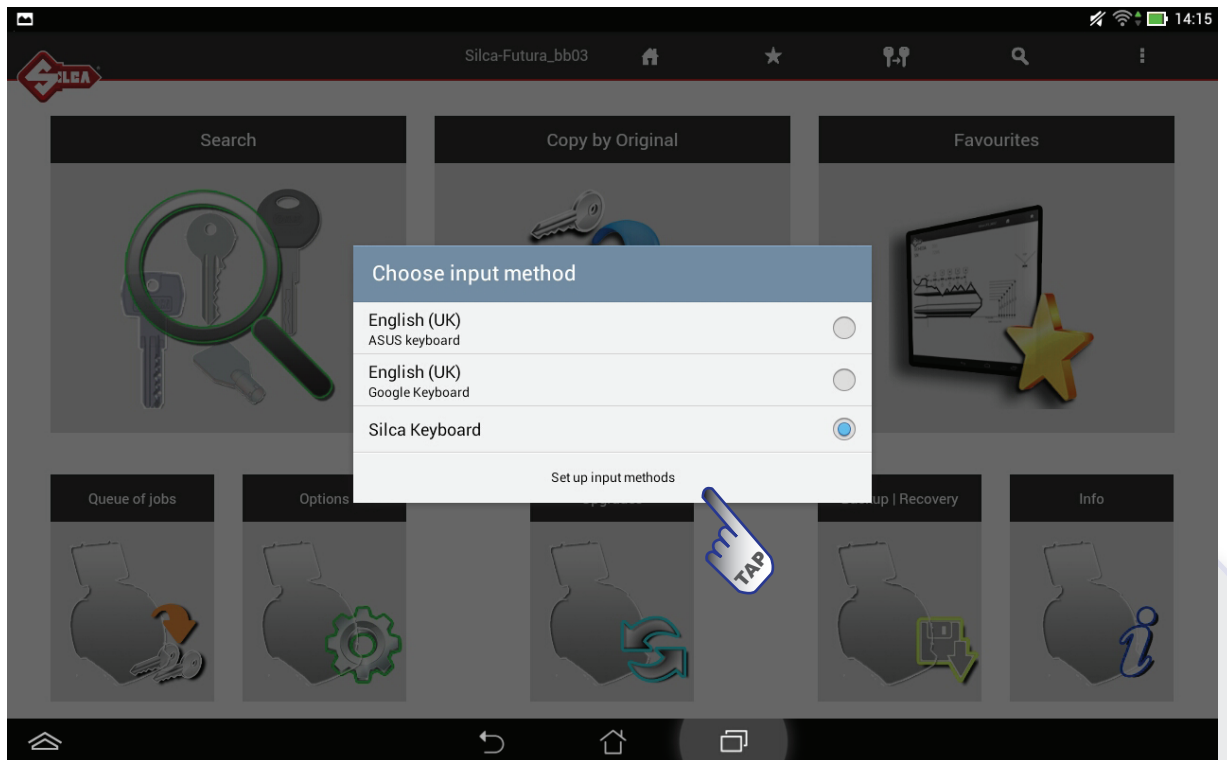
14:15

SILCA

Silca-Futura_bb03

Search

Copy by Original

Favourites

Choose input method

English (UK)
ASUS keyboard

English (UK)
Google Keyboard

Silca Keyboard

Set up input methods

TAP

Queue of jobs

Options

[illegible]

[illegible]up | Recovery

Info